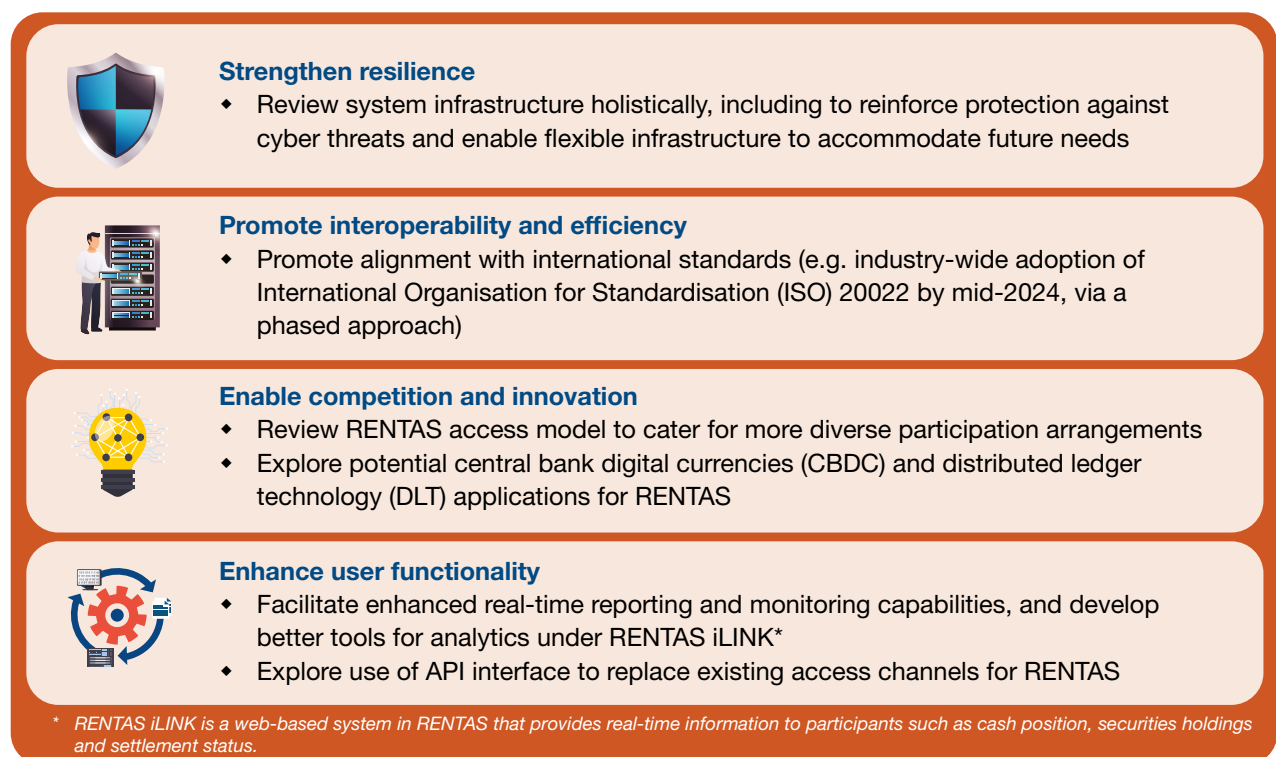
Strengthen resilience
◆ Review system infrastructure holistically, including to reinforce protection against cyber threats and enable flexible infrastructure to accommodate future needs

Promote interoperability and efficiency
◆ Promote alignment with international standards (e.g. industry-wide adoption of International Organisation for Standardisation (ISO) 20022 by mid-2024, via a phased approach)

Enable competition and innovation
◆ Review RENTAS access model to cater for more diverse participation arrangements
◆ Explore potential central bank digital currencies (CBDC) and distributed ledger technology (DLT) applications for RENTAS

Enhance user functionality
◆ Facilitate enhanced real-time reporting and monitoring capabilities, and develop better tools for analytics under RENTAS iLINK*
◆ Explore use of API interface to replace existing access channels for RENTAS

* RENTAS iLINK is a web-based system in RENTAS that provides real-time information to participants such as cash position, securities holdings and settlement status.